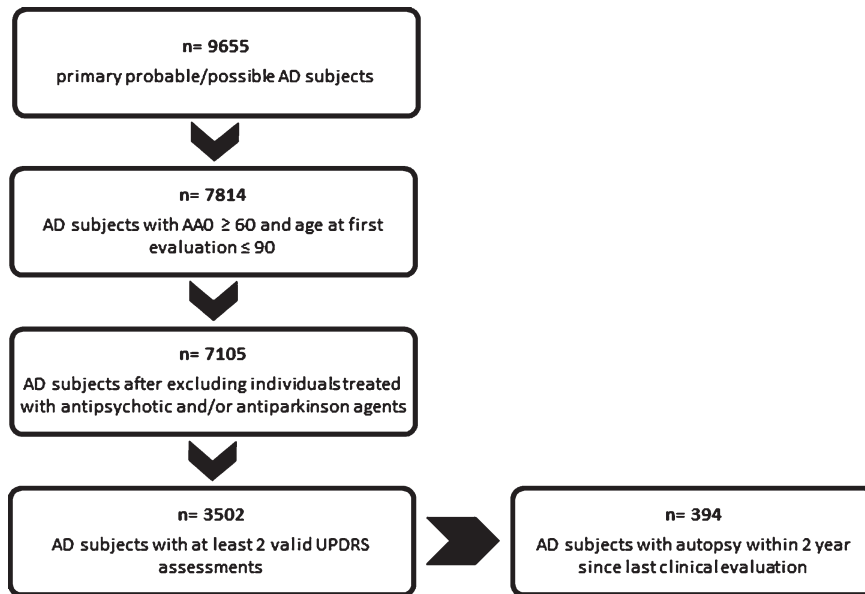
n= 9655
primary probable/possible AD subjects

n= 7814
AD subjects with AAO $\geq 60$ and age at first evaluation $\leq 90$

n= 7105
AD subjects after excluding individualstreated with antipsychotic and/or antiparkinson agents

n= 3502
AD subjects with at least 2 valid UPDRS assessments

n= 394
AD subjects with autopsy within 2 year since last clinicalevaluation